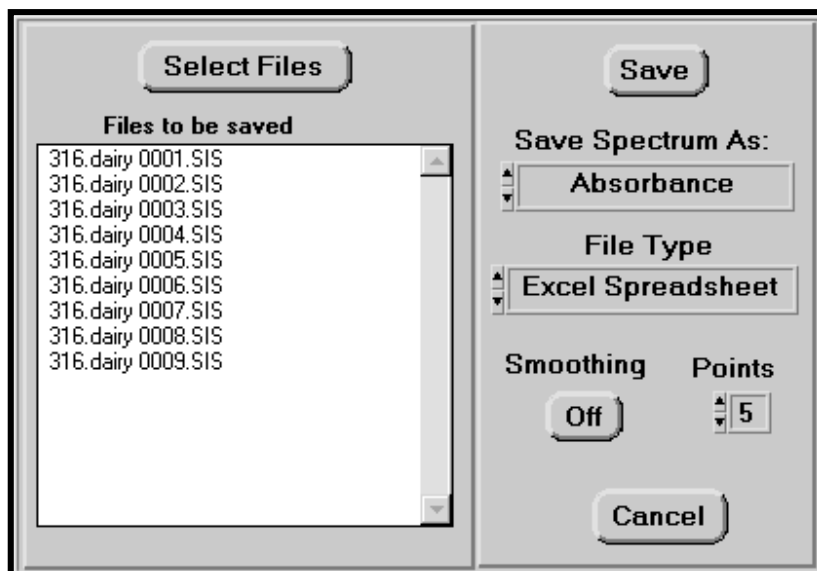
Select Files

Files to be saved

316.dairy 0001.SIS
316.dairy 0002.SIS
316.dairy 0003.SIS
316.dairy 0004.SIS
316.dairy 0005.SIS
316.dairy 0006.SIS
316.dairy 0007.SIS
316.dairy 0008.SIS
316.dairy 0009.SIS

Save

Save Spectrum As:

Absorbance

File Type

Excel Spreadsheet

Smoothing

Points

Off

5

Cancel